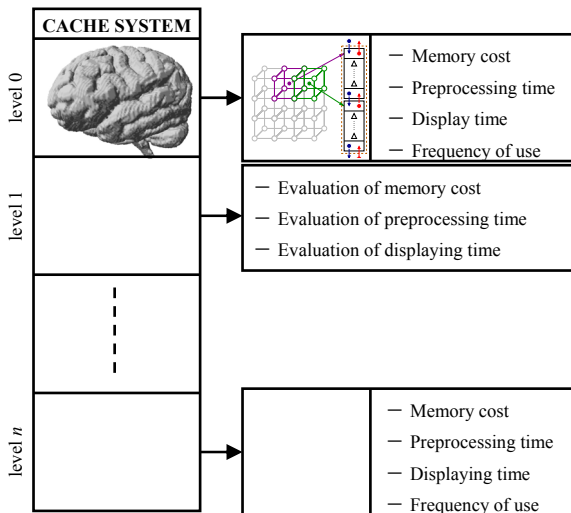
CACHE SYSTEM

level 0

– Memory cost
– Preprocessing time
– Display time
– Frequency of use

level 1

– Evaluation of memory cost
– Evaluation of preprocessing time
– Evaluation of displaying time

level $n$

– Memory cost
– Preprocessing time
– Displaying time
– Frequency of use